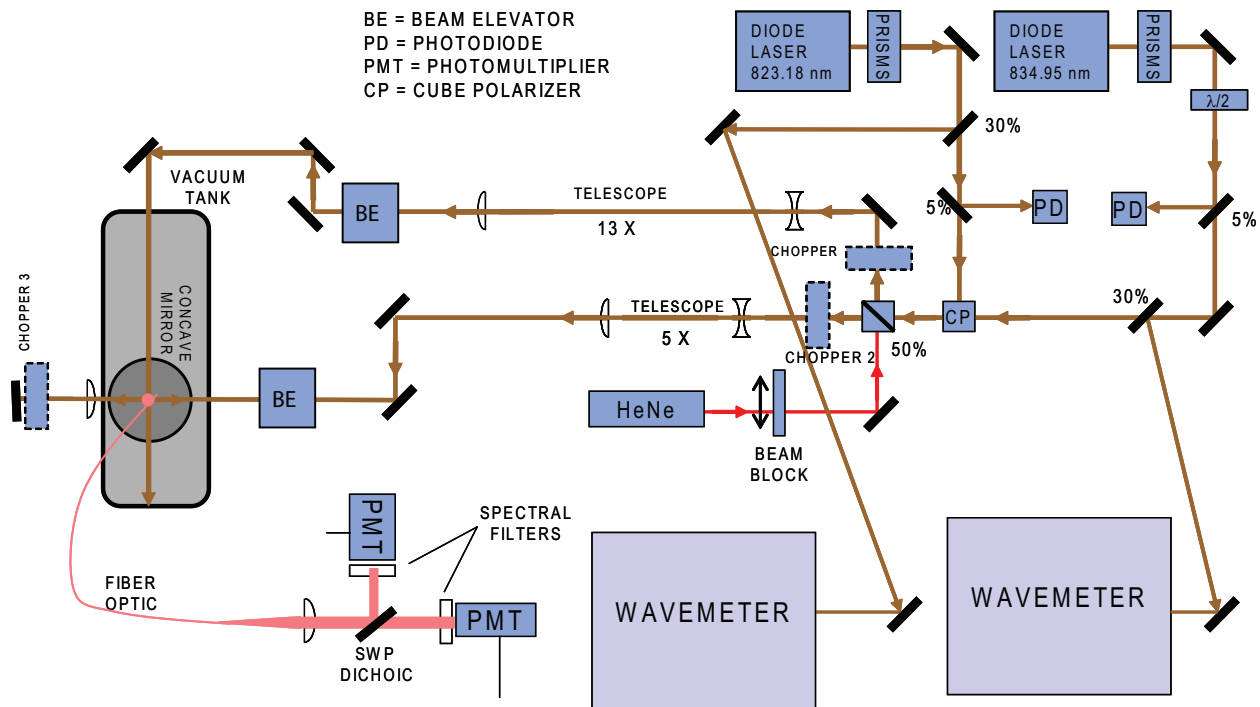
BE = BEAM ELEVATOR
PD = PHOTODIODE
PMT = PHOTOMULTIPLIER
CP = CUBE POLARIZER

DIODE LASER 823.18 nm

PRISMS

DIODE LASER 834.95 nm

PRISMS

$\lambda/2$

30%

VACUUM TANK

BE

TELESCOPE

13 X

CHOPPER

5%

PD

PD

5%

CHOPPER 3

CONCAVE MIRROR

TELESCOPE

5 X

CP

30%

CHOPPER 2

50%

BE

HeNe

BEAM BLOCK

PMT

SPECTRAL FILTERS

FIBER OPTIC

PMT

SWP DICHOIC

WAVEMETER

WAVEMETER